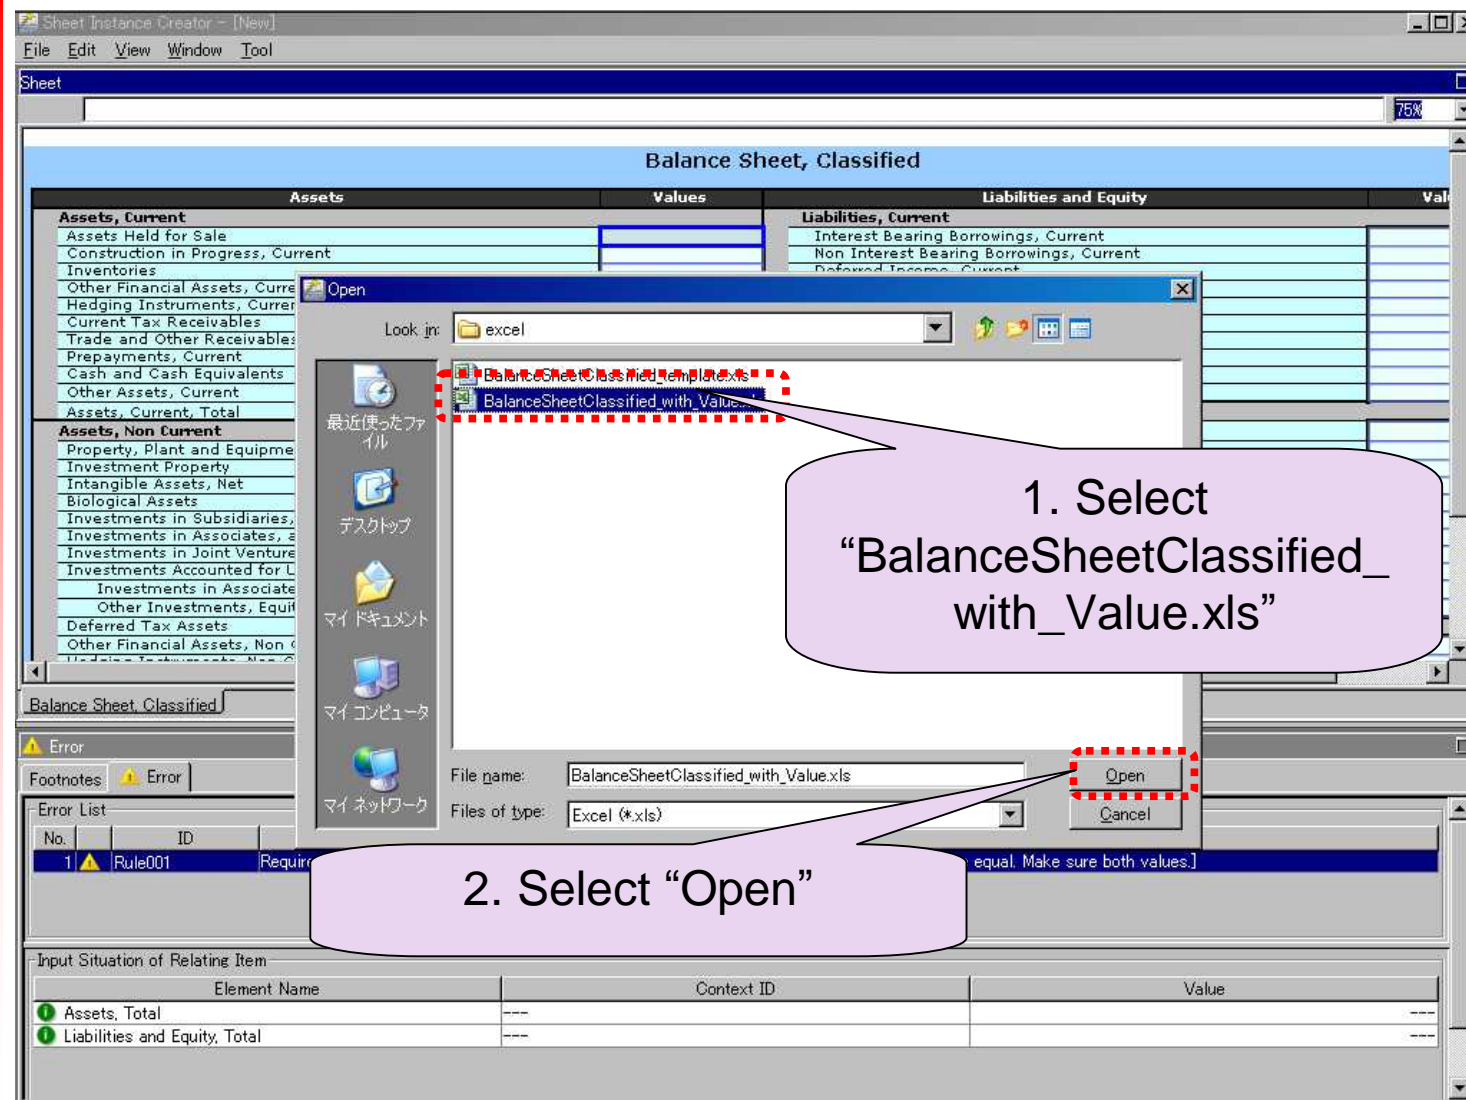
Sheet Instance Creator - [New]
File Edit View Window Tool
Sheet
75%

Balance Sheet, Classified

| Assets | Values | Liabilities and Equity | Val |
|---|---|---|---|
| Assets, Current | | Liabilities, Current | |
| Assets Held for Sale | | Interest Bearing Borrowings, Current | |
| Construction in Progress, Current | | Non Interest Bearing Borrowings, Current | |
| Inventories | | Deferred Income, Current | |
| Other Financial Assets, Curre | | | |
| Hedging Instruments, Curren | | | |
| Current Tax Receivables | | | |
| Trade and Other Receivables | | | |
| Prepayments, Current | | | |
| Cash and Cash Equivalents | | | |
| Other Assets, Current | | | |
| Assets, Current, Total | | | |
| Assets, Non Current | | | |
| Property, Plant and Equipme | | | |
| Investment Property | | | |
| Intangible Assets, Net | | | |
| Biological Assets | | | |
| Investments in Subsidiaries, | | | |
| Investments in Associates, a | | | |
| Investments in Joint Venture | | | |
| Investments Accounted for U | | | |
| Investments in Associate | | | |
| Other Investments, Equi | | | |
| Deferred Tax Assets | | | |
| Other Financial Assets, Non | | | |
| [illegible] | | | |

Balance Sheet, Classified

Open
Look in: excel
BalanceSheetClassified_template.xls
BalanceSheetClassified_with_Value.xls
最近使ったファイル
デスクトップ
マイ ドキュメント
マイ コンピュータ
マイ ネットワーク
File name: BalanceSheetClassified_with_Value.xls
Files of type: Excel (*.xls)
Open
Cancel

1. Select "BalanceSheetClassified_with_Value.xls"

2. Select "Open"

Error
Footnotes Error
Error List
| No. | ID | |
|---|---|---|
| 1 | Rule001 | Requir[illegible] equal. Make sure both values.] |

Input Situation of Relating Item
| Element Name | Context ID | Value |
|---|---|---|
| Assets, Total | --- | --- |
| Liabilities and Equity, Total | --- | --- |